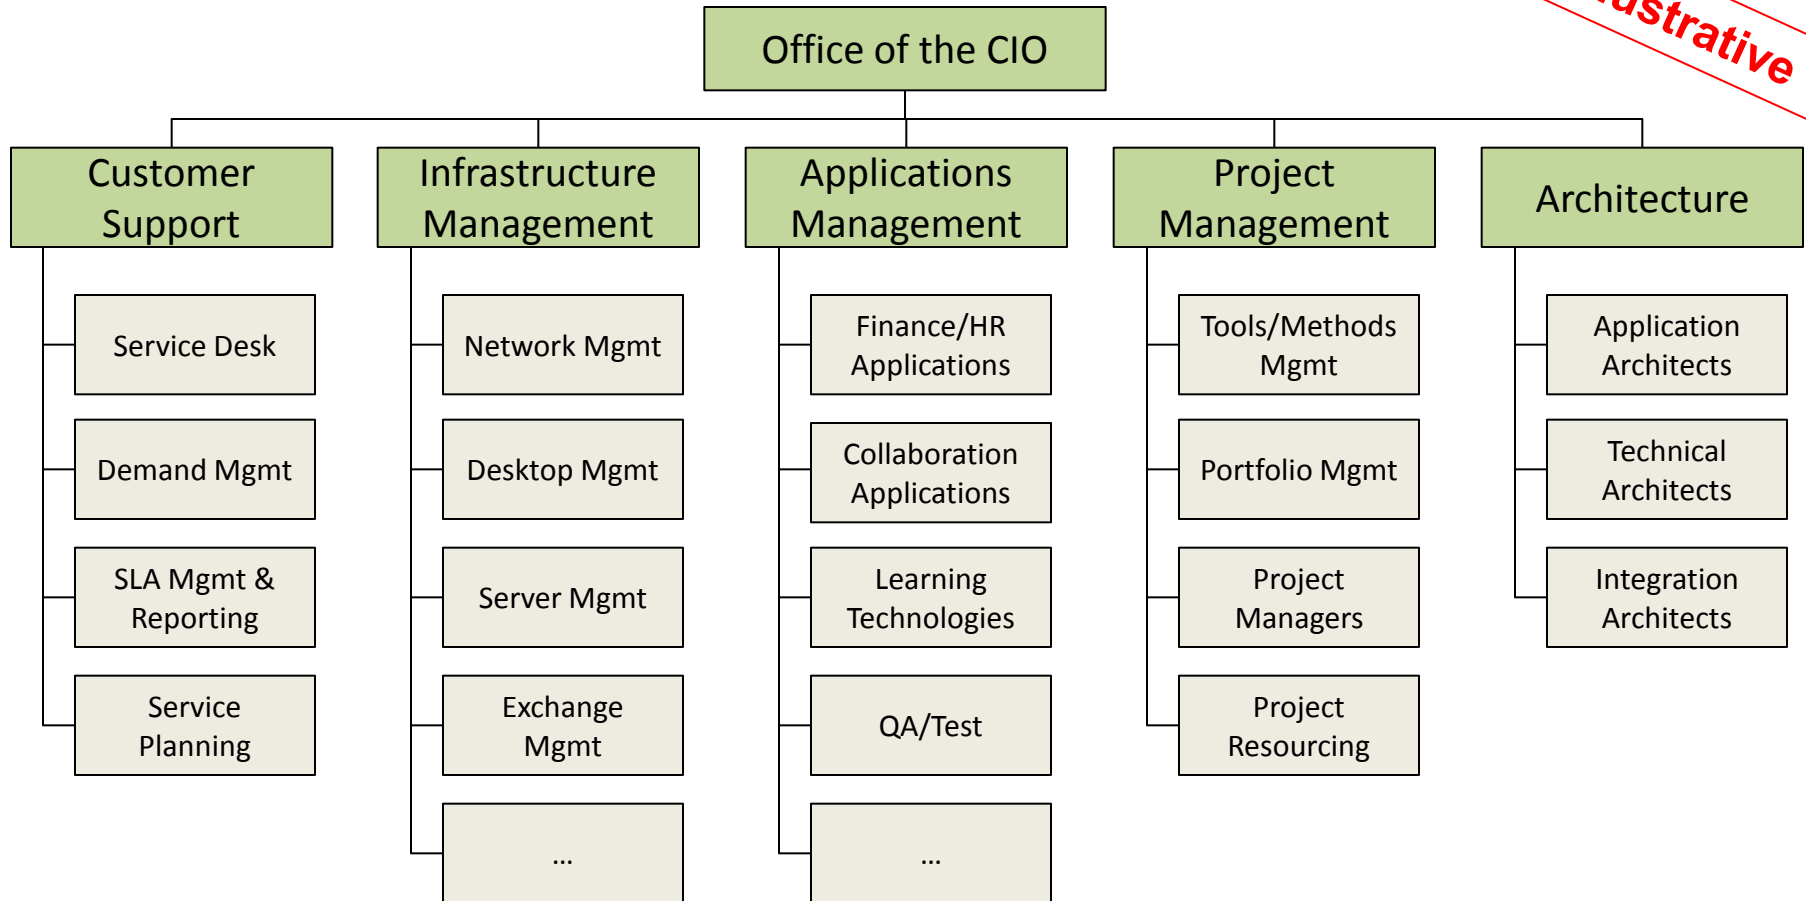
ustrative

Office of the CIO

Customer Support

Service Desk

Demand Mgmt

SLA Mgmt & Reporting

Service Planning

Infrastructure Management

Network Mgmt

Desktop Mgmt

Server Mgmt

Exchange Mgmt

…

Applications Management

Finance/HR Applications

Collaboration Applications

Learning Technologies

QA/Test

…

Project Management

Tools/Methods Mgmt

Portfolio Mgmt

Project Managers

Project Resourcing

Architecture

Application Architects

Technical Architects

Integration Architects